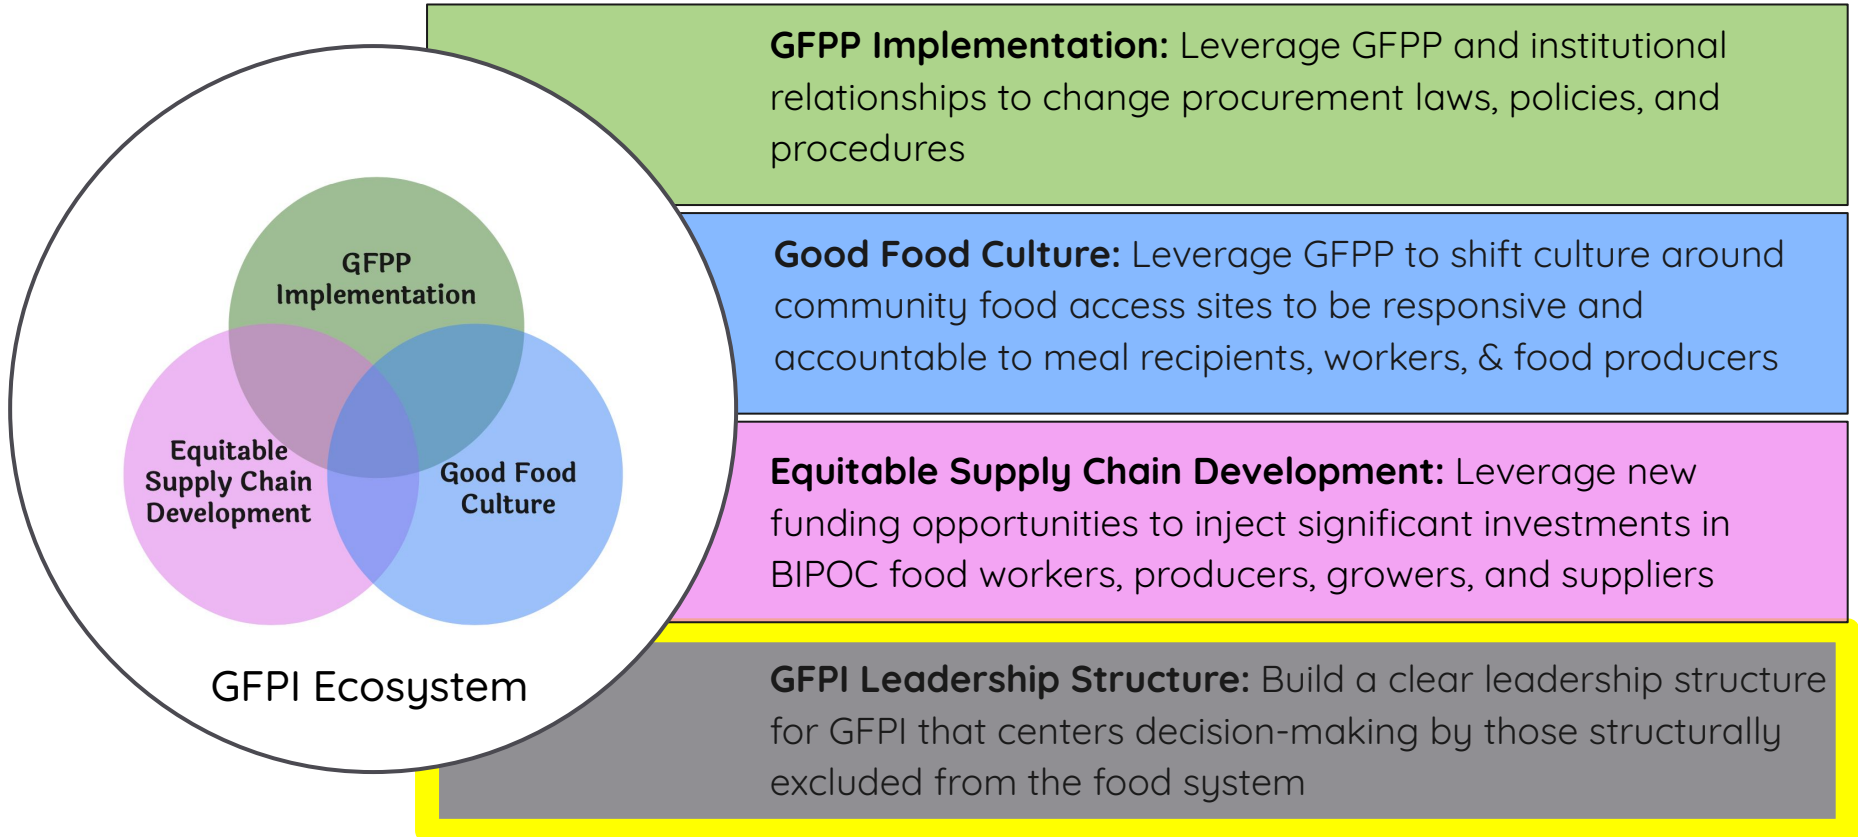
GFPP Implementation

Equitable Supply Chain Development

Good Food Culture

GFPI Ecosystem

**GFPP Implementation:** Leverage GFPP and institutional relationships to change procurement laws, policies, and procedures

**Good Food Culture:** Leverage GFPP to shift culture around community food access sites to be responsive and accountable to meal recipients, workers, & food producers

**Equitable Supply Chain Development:** Leverage new funding opportunities to inject significant investments in BIPOC food workers, producers, growers, and suppliers

**GFPI Leadership Structure:** Build a clear leadership structure for GFPI that centers decision-making by those structurally excluded from the food system